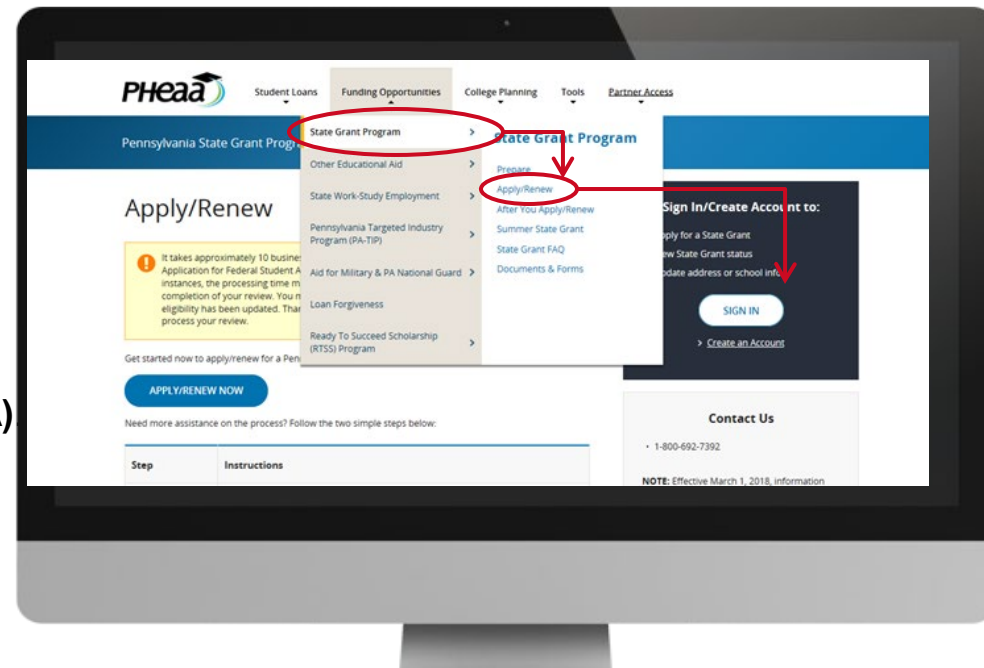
PHEAA

Student Loans
Funding Opportunities
College Planning
Tools
Partner Access

Pennsylvania State Grant Progr

State Grant Program
Other Educational Aid
State Work-Study Employment
Pennsylvania Targeted Industry Program (PA-TIP)
Aid for Military & PA National Guard
Loan Forgiveness
Ready To Succeed Scholarship (RTSS) Program

State Grant Program
Prepare
Apply/Renew
After You Apply/Renew
Summer State Grant
State Grant FAQ
Documents & Forms

Apply/Renew

It takes approximately 10 busine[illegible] Application for Federal Student A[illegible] instances, the processing time m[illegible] completion of your review. You m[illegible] eligibility has been updated. Thar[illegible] process your review.

Get started now to apply/renew for a Pen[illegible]

APPLY/RENEW NOW

Need more assistance on the process? Follow the two simple steps below:

| Step | Instructions |
|---|---|

Sign In/Create Account to:
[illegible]pply for a State Grant
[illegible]ew State Grant status
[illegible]date address or school info

SIGN IN

Create an Account

Contact Us
• 1-800-692-7392

NOTE: Effective March 1, 2018, information

).